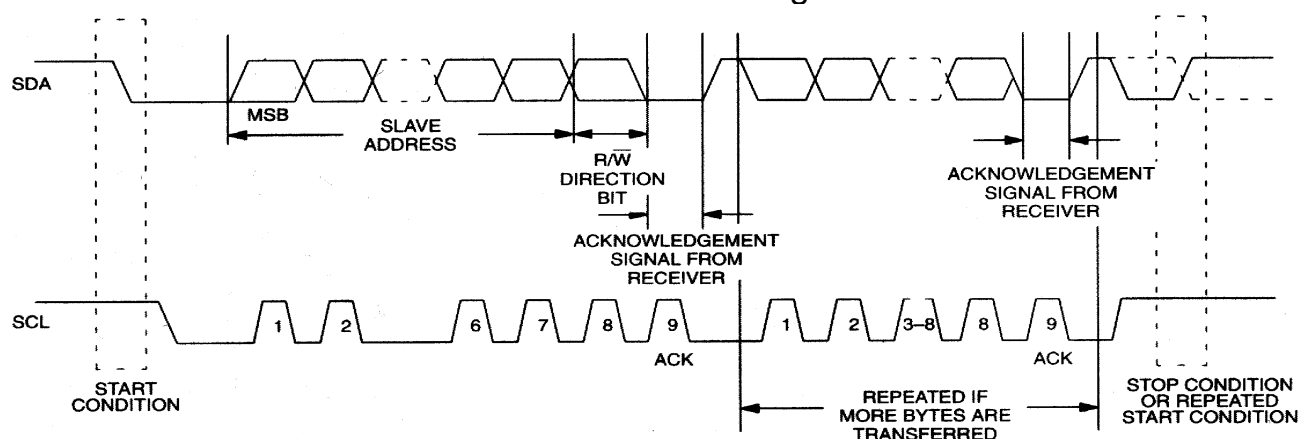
SDA

MSB

SLAVE ADDRESS

$R/\overline{W}$ DIRECTION BIT

ACKNOWLEDGEMENT SIGNAL FROM RECEIVER

ACKNOWLEDGEMENT SIGNAL FROM RECEIVER

SCL

1 2 6 7 8 9

ACK

1 2 3–8 8 9

ACK

START CONDITION

REPEATED IF MORE BYTES ARE TRANSFERRED

STOP CONDITION OR REPEATED START CONDITION